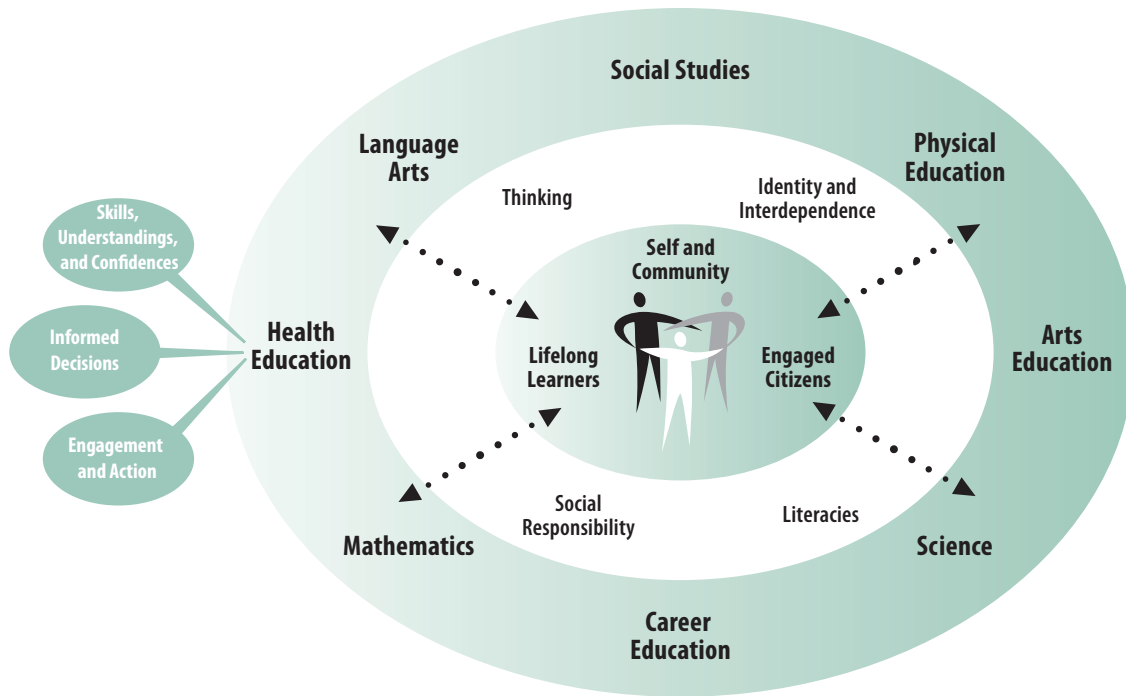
Social Studies

Language Arts

Physical Education

Thinking

Identity and Interdependence

Skills, Understandings, and Confidences

Self and Community

Informed Decisions

Health Education

Lifelong Learners

Engaged Citizens

Arts Education

Engagement and Action

Social Responsibility

Literacies

Mathematics

Science

Career Education